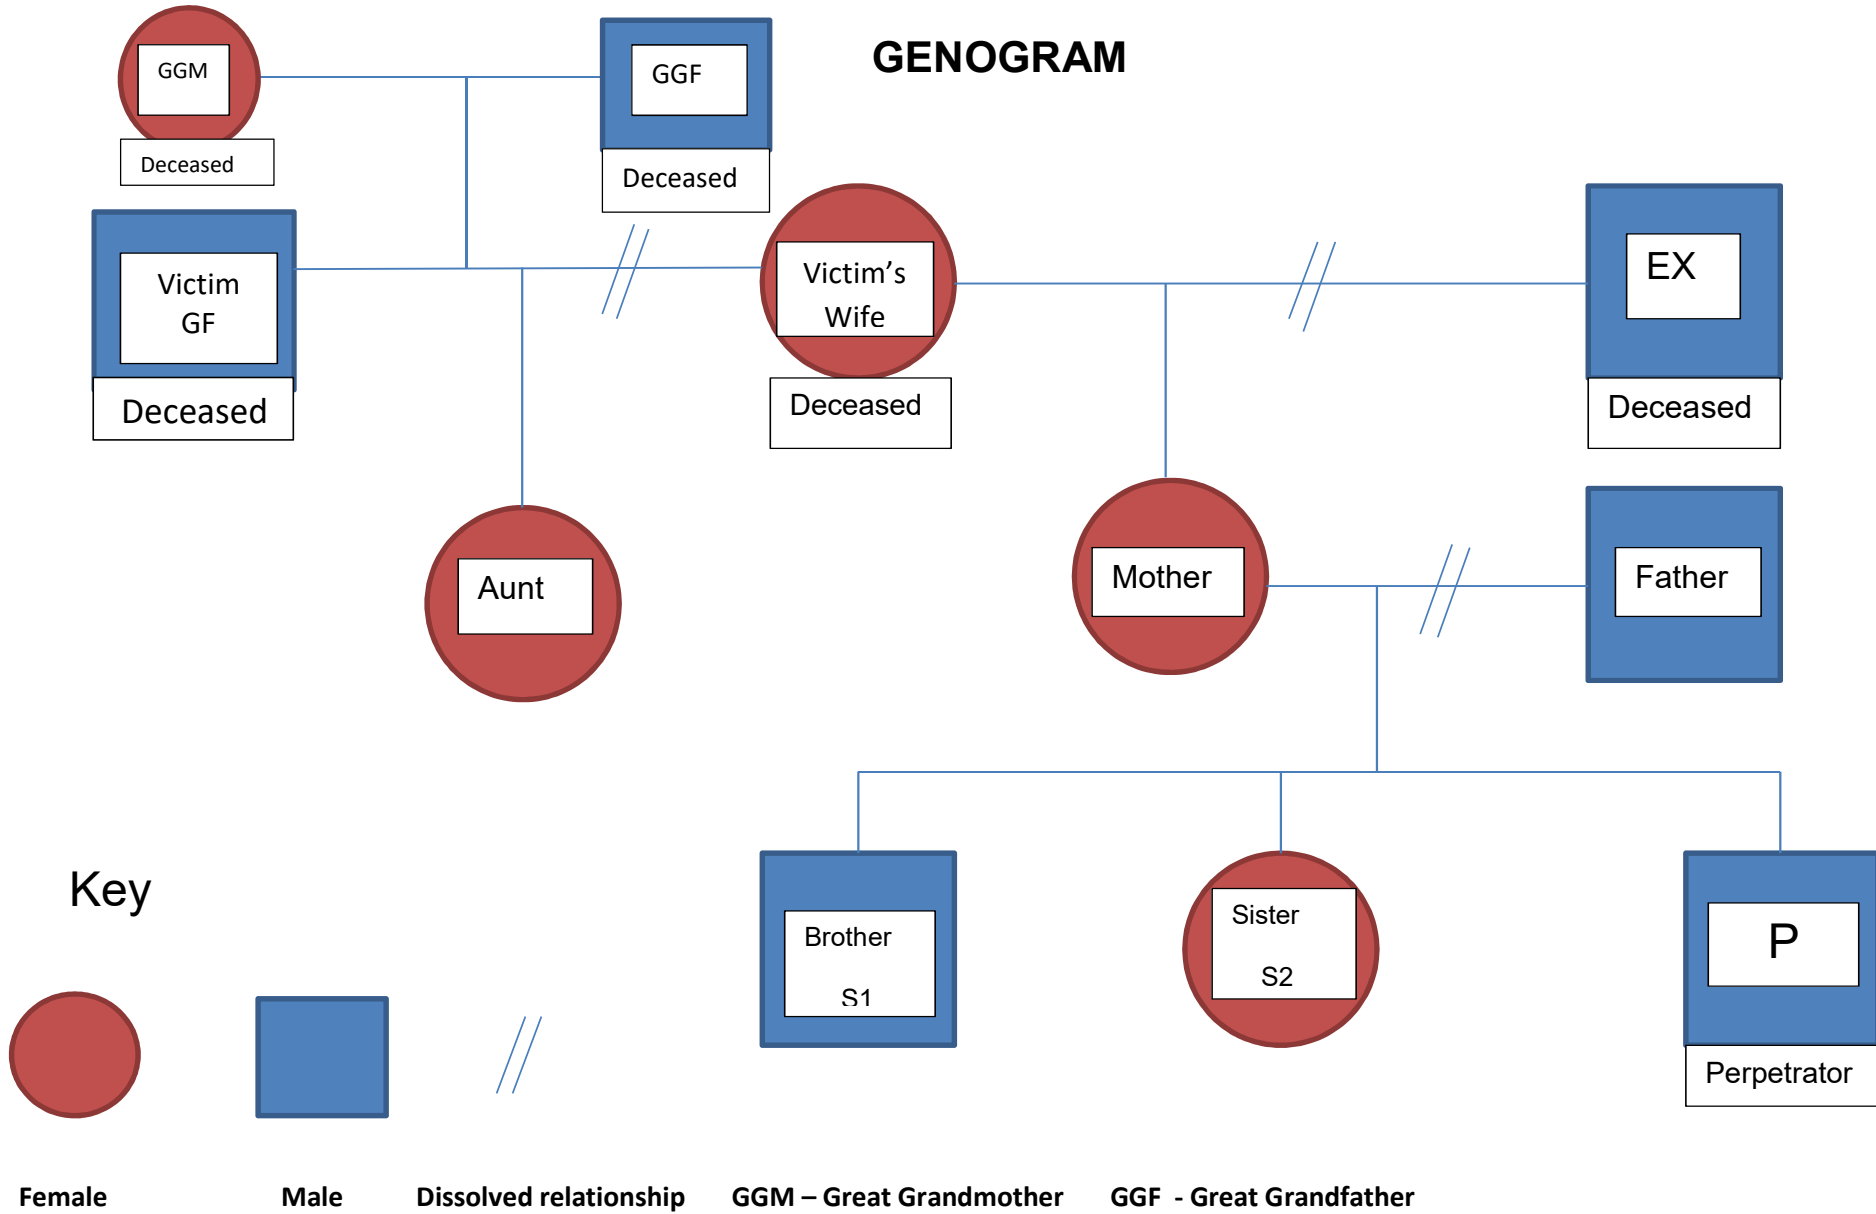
GGM

Deceased

GGF

Deceased

GENOGRAM

Victim GF

Deceased

Victim's Wife

Deceased

EX

Deceased

Aunt

Mother

Father

Key

Brother

S1

Sister

S2

P

Perpetrator

Female

Male

Dissolved relationship

GGM – Great Grandmother

GGF - Great Grandfather